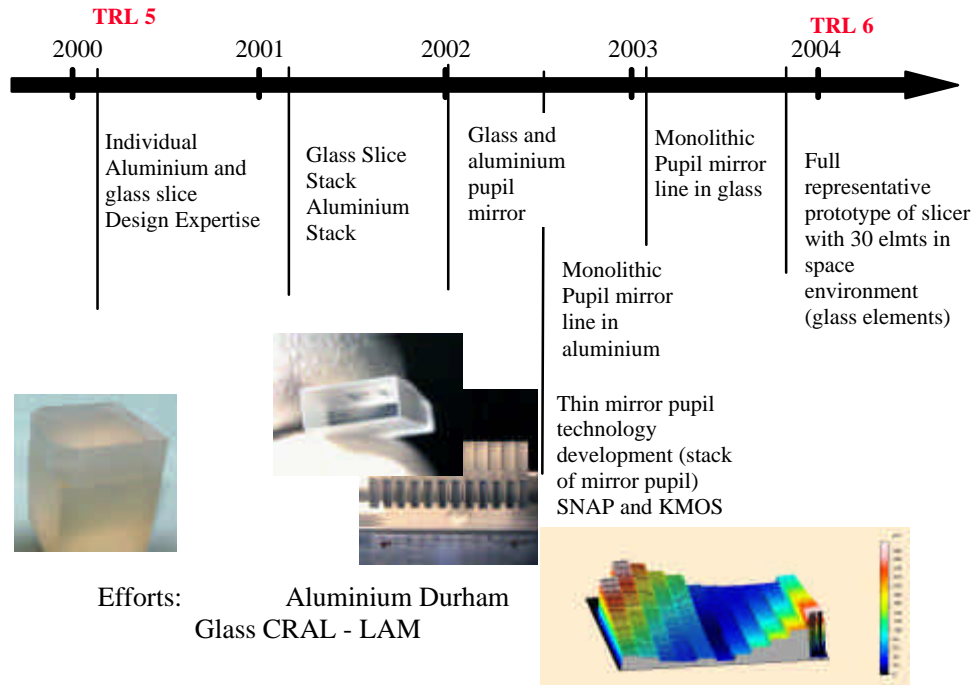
TRL 5

TRL 6

2000

2001

2002

2003

2004

Individual Aluminium and glass slice Design Expertise

Glass Slice Stack Aluminium Stack

Glass and aluminium pupil mirror

Monolithic Pupil mirror line in glass

Full representative prototype of slicer with 30 elmts in space environment (glass elements)

Monolithic Pupil mirror line in aluminium

Thin mirror pupil technology development (stack of mirror pupil) SNAP and KMOS

Efforts: Aluminium Durham
Glass CRAL - LAM